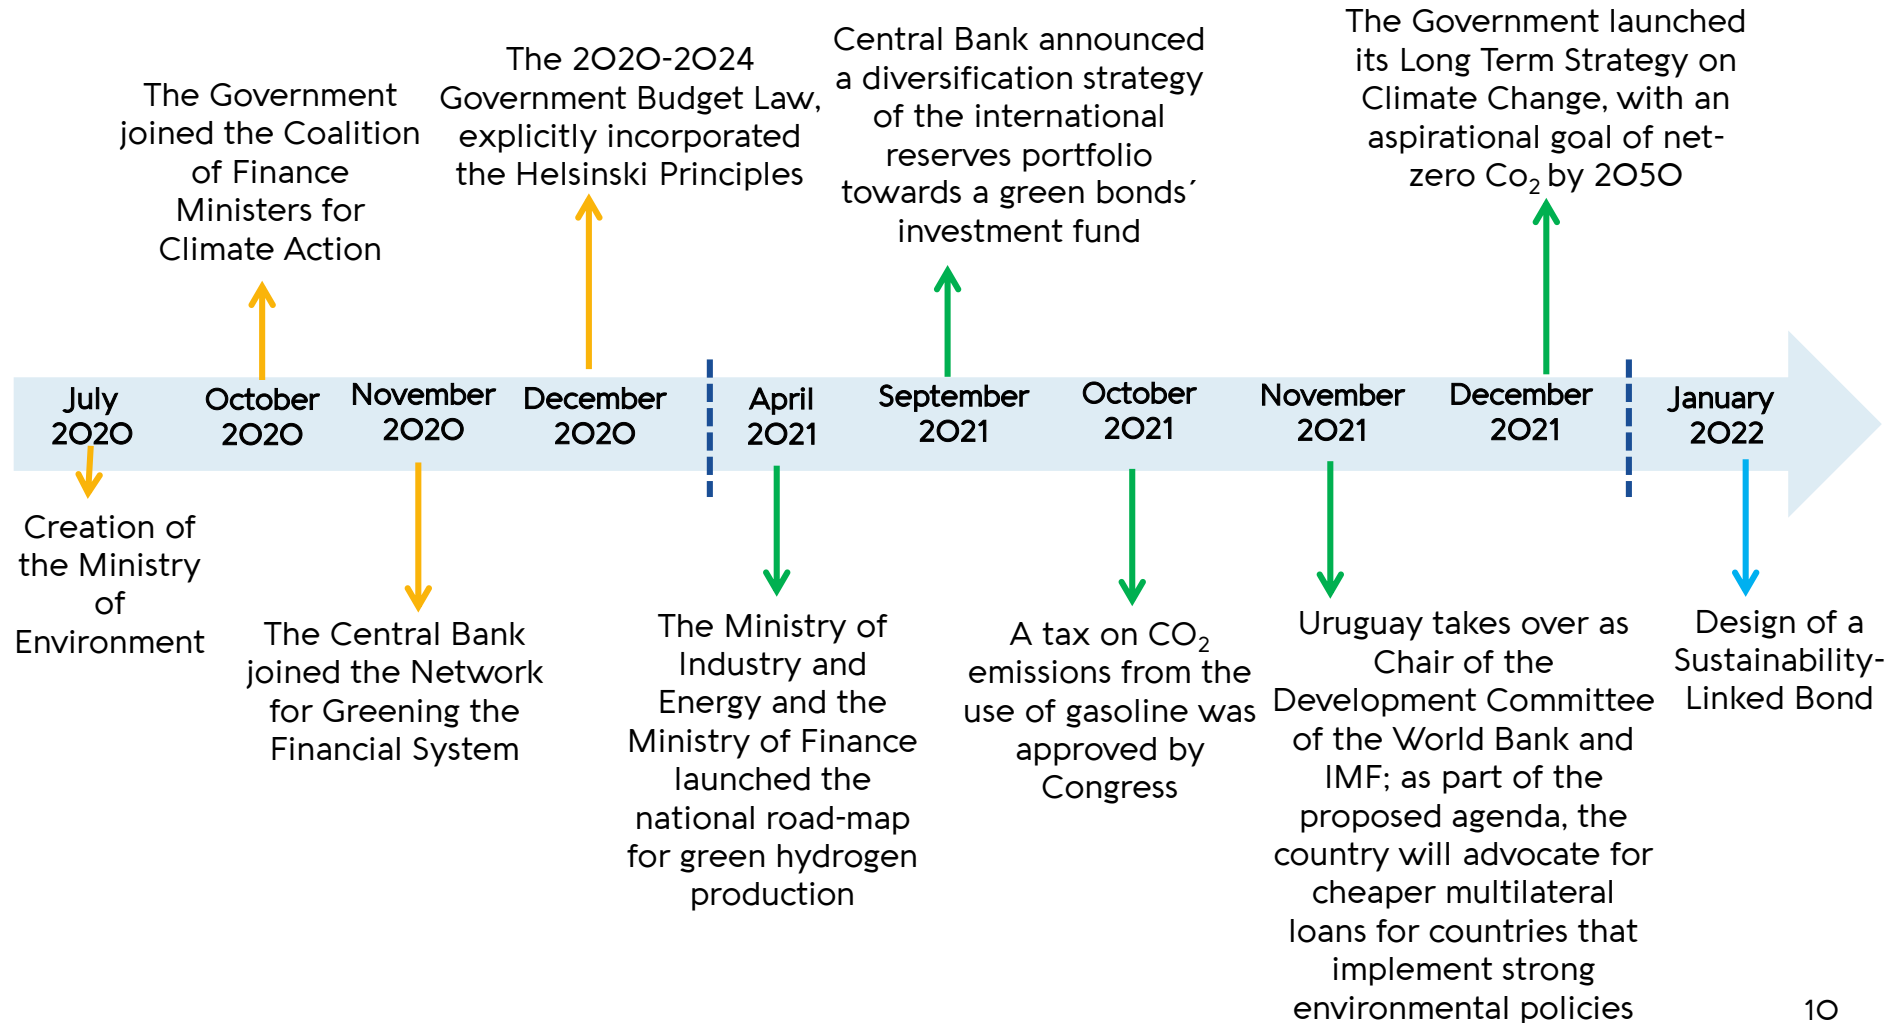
The Government joined the Coalition of Finance Ministers for Climate Action

The 2020-2024 Government Budget Law, explicitly incorporated the Helsinski Principles

Central Bank announced a diversification strategy of the international reserves portfolio towards a green bonds´ investment fund

The Government launched its Long Term Strategy on Climate Change, with an aspirational goal of net-zero $Co_2$ by 2050

July 2020

October 2020

November 2020

December 2020

April 2021

September 2021

October 2021

November 2021

December 2021

January 2022

Creation of the Ministry of Environment

The Central Bank joined the Network for Greening the Financial System

The Ministry of Industry and Energy and the Ministry of Finance launched the national road-map for green hydrogen production

A tax on $CO_2$ emissions from the use of gasoline was approved by Congress

Uruguay takes over as Chair of the Development Committee of the World Bank and IMF; as part of the proposed agenda, the country will advocate for cheaper multilateral loans for countries that implement strong environmental policies

Design of a Sustainability-Linked Bond

10